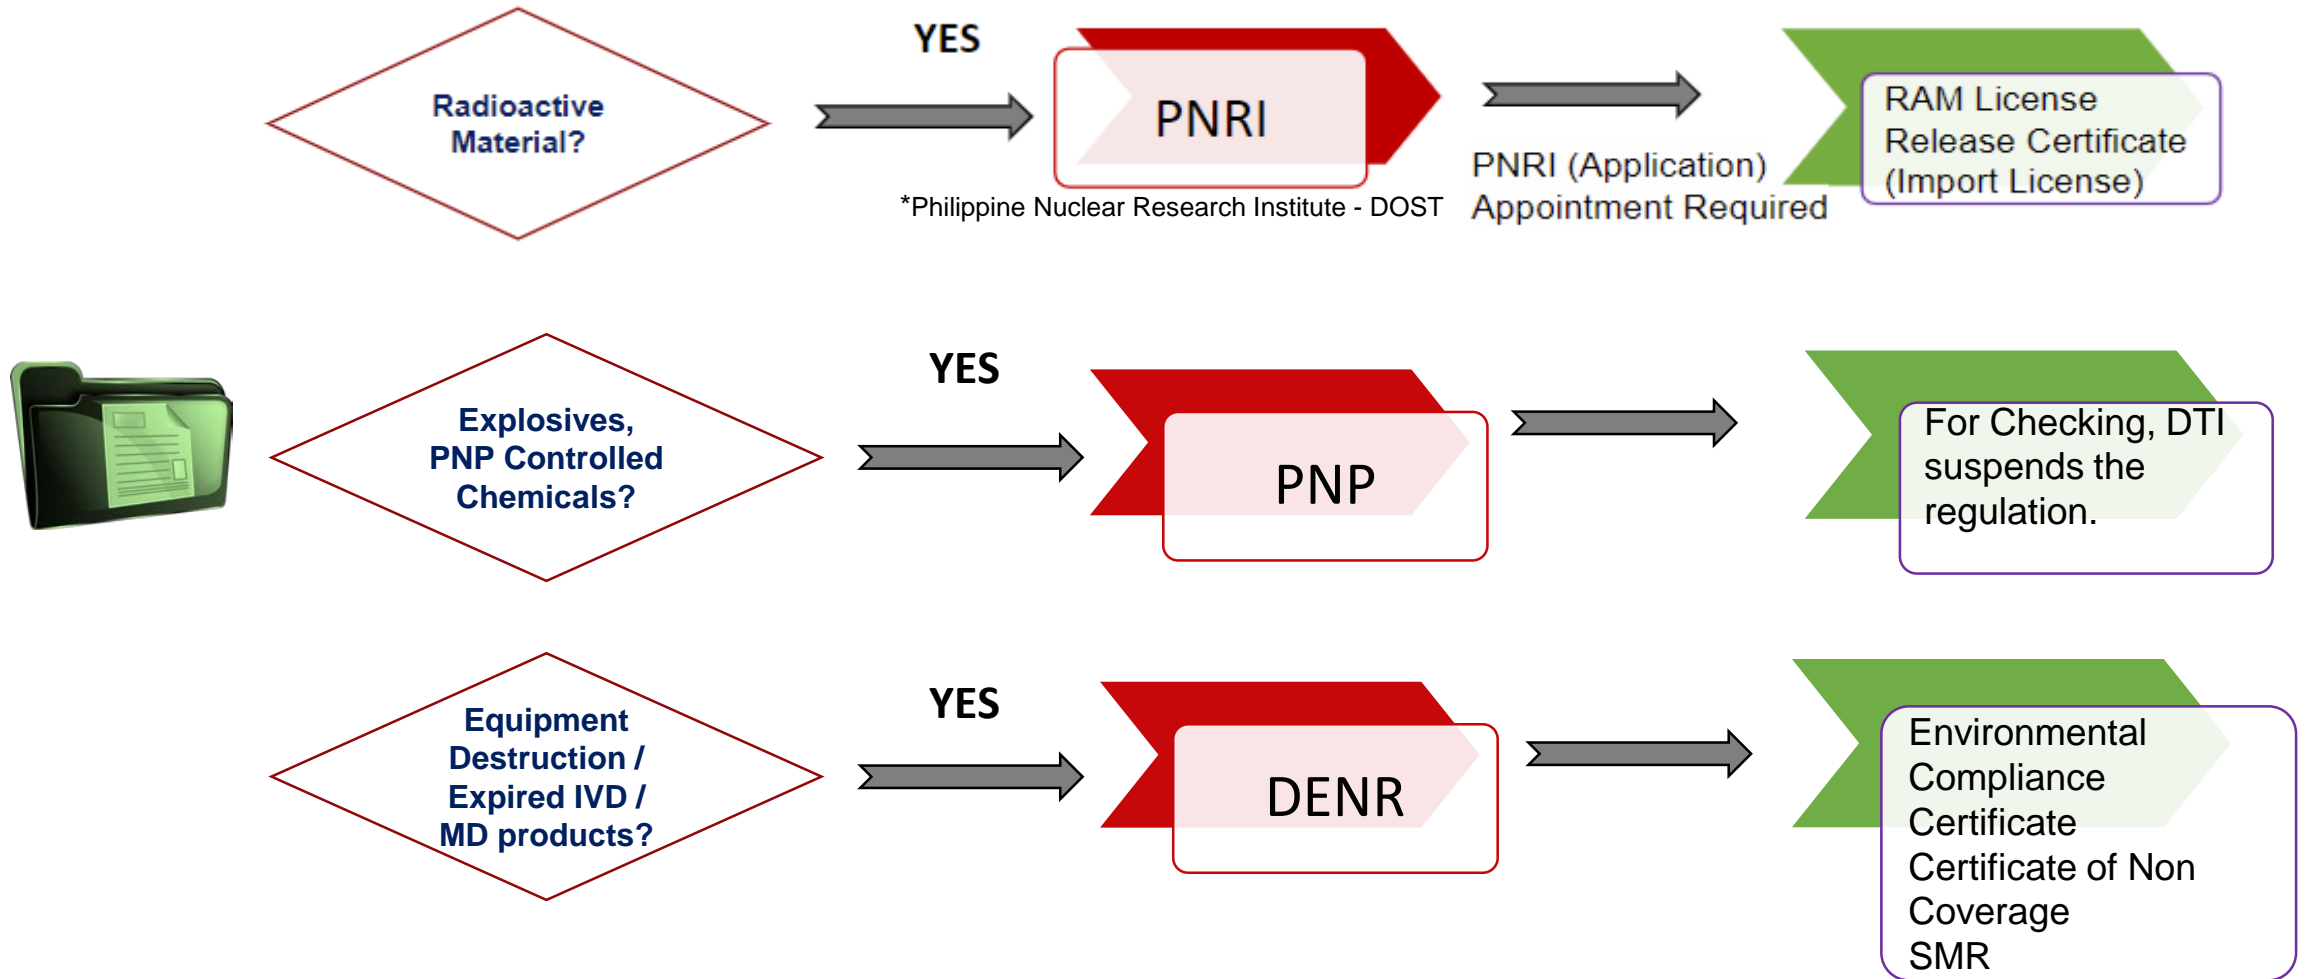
Radioactive Material?

YES

PNRI

*Philippine Nuclear Research Institute - DOST

PNRI (Application) Appointment Required

RAM License
Release Certificate
(Import License)

Explosives, PNP Controlled Chemicals?

YES

PNP

For Checking, DTI suspends the regulation.

Equipment Destruction / Expired IVD / MD products?

YES

DENR

Environmental Compliance Certificate
Certificate of Non Coverage
SMR